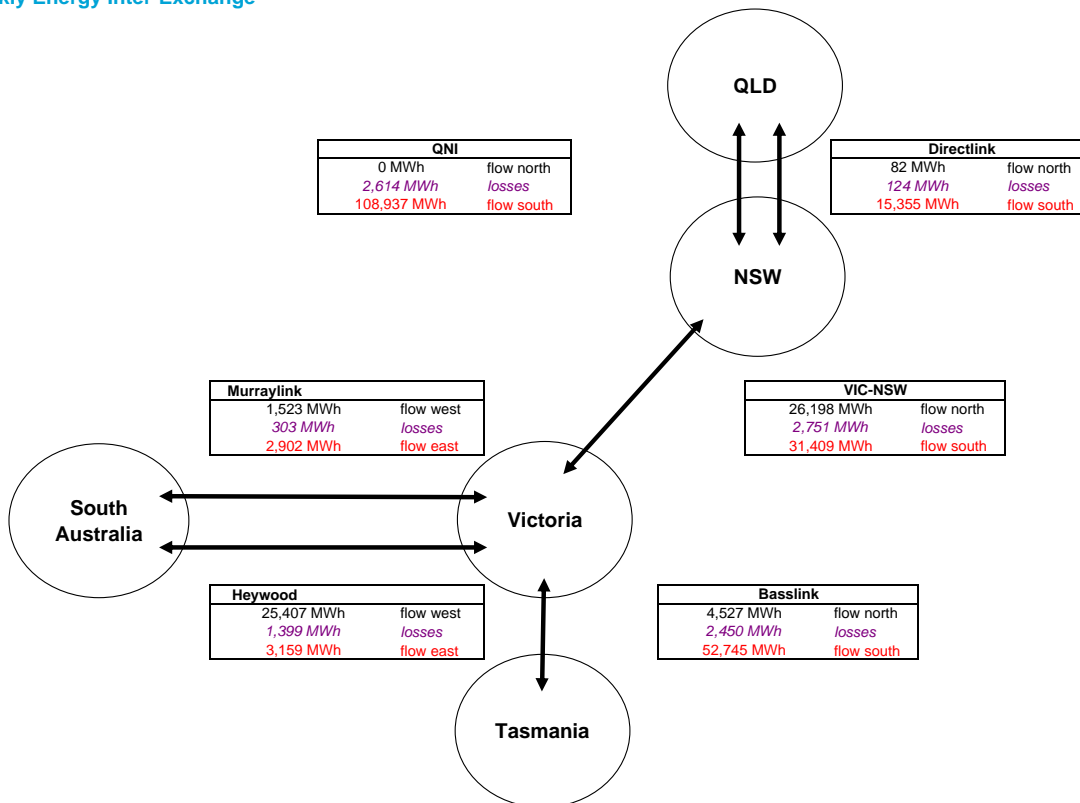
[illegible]kly Energy Inter-Exchange

QLD

| QNI | |
|---|---|
| 0 MWh | flow north |
| 2,614 MWh | losses |
| 108,937 MWh | flow south |

| Directlink | |
|---|---|
| 82 MWh | flow north |
| 124 MWh | losses |
| 15,355 MWh | flow south |

NSW

| Murraylink | |
|---|---|
| 1,523 MWh | flow west |
| 303 MWh | losses |
| 2,902 MWh | flow east |

| VIC-NSW | |
|---|---|
| 26,198 MWh | flow north |
| 2,751 MWh | losses |
| 31,409 MWh | flow south |

South Australia

Victoria

| Heywood | |
|---|---|
| 25,407 MWh | flow west |
| 1,399 MWh | losses |
| 3,159 MWh | flow east |

| Basslink | |
|---|---|
| 4,527 MWh | flow north |
| 2,450 MWh | losses |
| 52,745 MWh | flow south |

Tasmania